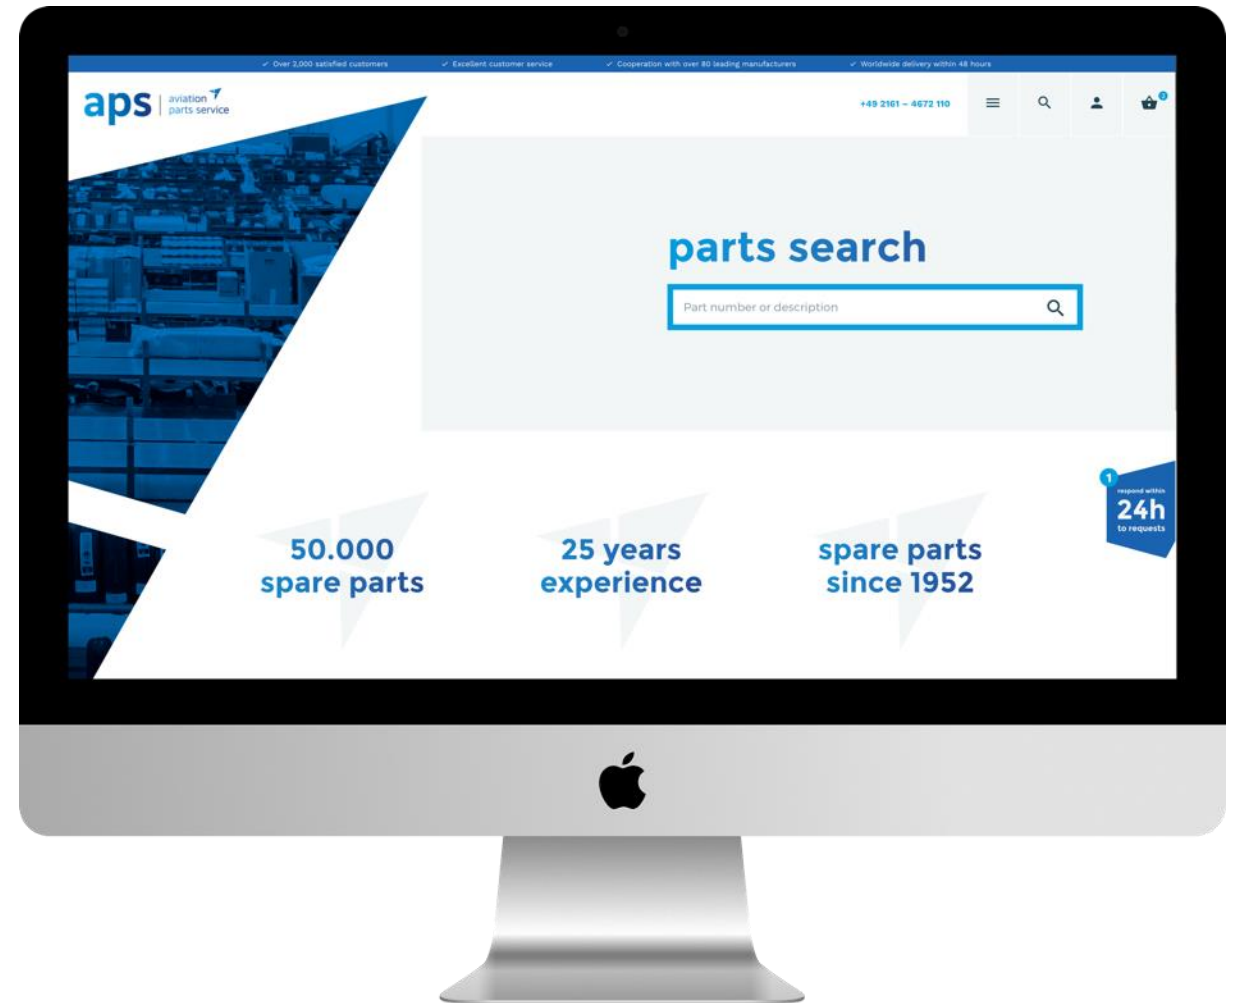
✓ Over 3,000 satisfied customers ✓ Excellent customer service ✓ Cooperation with over 80 leading manufacturers ✓ Worldwide delivery within 48 hours

aps | aviation parts service

+49 2161 – 4672 110

0

parts search

Part number or description

1

respond within
24h
to requests

50.000 spare parts

25 years experience

spare parts since 1952